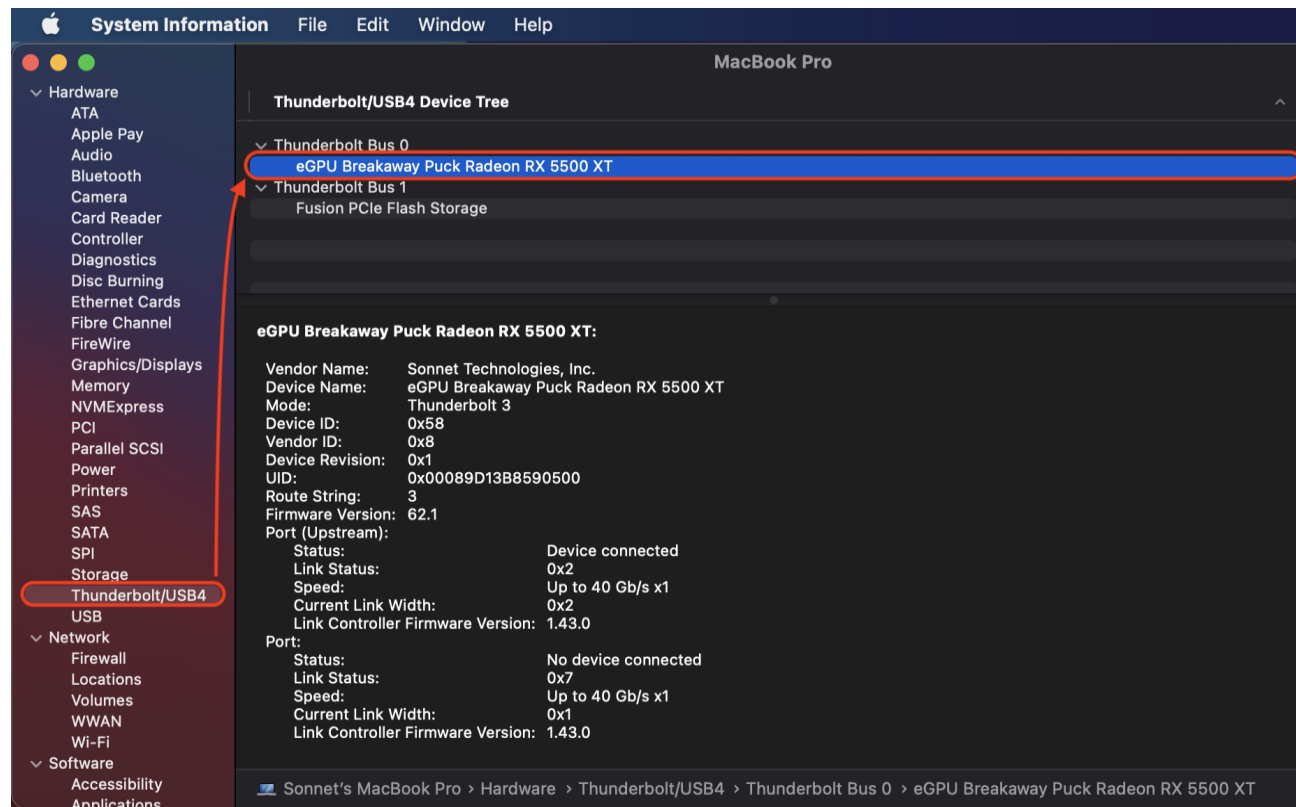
System Information File Edit Window Help

MacBook Pro

Hardware
ATA
Apple Pay
Audio
Bluetooth
Camera
Card Reader
Controller
Diagnostics
Disc Burning
Ethernet Cards
Fibre Channel
FireWire
Graphics/Displays
Memory
NVMExpress
PCI
Parallel SCSI
Power
Printers
SAS
SATA
SPI
Storage
Thunderbolt/USB4
USB
Network
Firewall
Locations
Volumes
WWAN
Wi-Fi
Software
Accessibility
Applications

Thunderbolt/USB4 Device Tree

Thunderbolt Bus 0
eGPU Breakaway Puck Radeon RX 5500 XT
Thunderbolt Bus 1
Fusion PCIe Flash Storage

eGPU Breakaway Puck Radeon RX 5500 XT:

Vendor Name: Sonnet Technologies, Inc.
Device Name: eGPU Breakaway Puck Radeon RX 5500 XT
Mode: Thunderbolt 3
Device ID: 0x58
Vendor ID: 0x8
Device Revision: 0x1
UID: 0x00089D13B8590500
Route String: 3
Firmware Version: 62.1
Port (Upstream):
Status: Device connected
Link Status: 0x2
Speed: Up to 40 Gb/s x1
Current Link Width: 0x2
Link Controller Firmware Version: 1.43.0
Port:
Status: No device connected
Link Status: 0x7
Speed: Up to 40 Gb/s x1
Current Link Width: 0x1
Link Controller Firmware Version: 1.43.0

Sonnet's MacBook Pro › Hardware › Thunderbolt/USB4 › Thunderbolt Bus 0 › eGPU Breakaway Puck Radeon RX 5500 XT